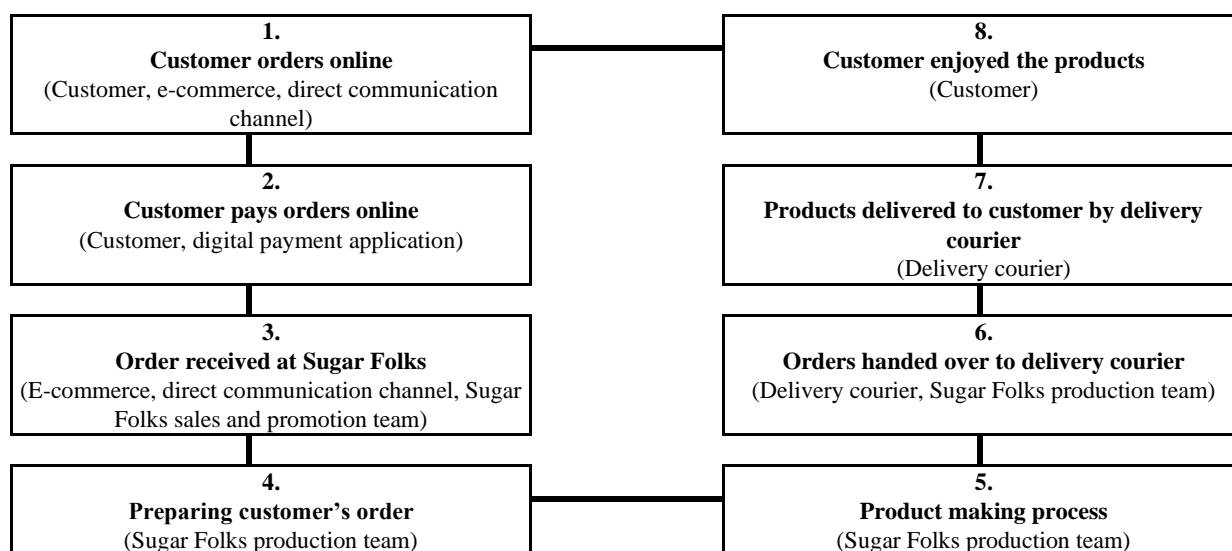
1.
**Customer orders online**
(Customer, e-commerce, direct communication channel)

2.
**Customer pays orders online**
(Customer, digital payment application)

3.
**Order received at Sugar Folks**
(E-commerce, direct communication channel, Sugar Folks sales and promotion team)

4.
**Preparing customer's order**
(Sugar Folks production team)

5.
**Product making process**
(Sugar Folks production team)

6.
**Orders handed over to delivery courier**
(Delivery courier, Sugar Folks production team)

7.
**Products delivered to customer by delivery courier**
(Delivery courier)

8.
**Customer enjoyed the products**
(Customer)